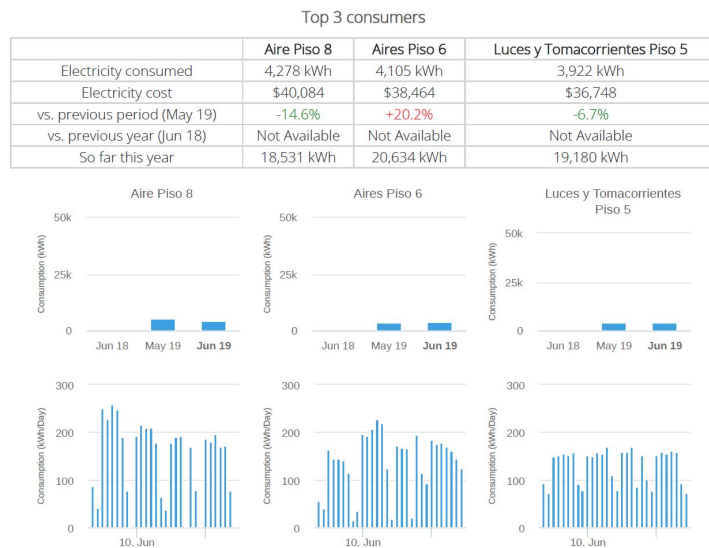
Top 3 consumers

| | Aire Piso 8 | Aires Piso 6 | Luces y Tomacorrientes Piso 5 |
|---|---|---|---|
| Electricity consumed | 4,278 kWh | 4,105 kWh | 3,922 kWh |
| Electricity cost | $40,084 | $38,464 | $36,748 |
| vs. previous period (May 19) | -14.6% | +20.2% | -6.7% |
| vs. previous year (Jun 18) | Not Available | Not Available | Not Available |
| So far this year | 18,531 kWh | 20,634 kWh | 19,180 kWh |

Aire Piso 8
Consumption (kWh)
50k
25k
0
Jun 18
May 19
Jun 19

Aires Piso 6
Consumption (kWh)
50k
25k
0
Jun 18
May 19
Jun 19

Luces y Tomacorrientes Piso 5
Consumption (kWh)
50k
25k
0
Jun 18
May 19
Jun 19

Consumption (kWh/Day)
300
200
100
0
10. Jun

Consumption (kWh/Day)
300
200
100
0
10. Jun

Consumption (kWh/Day)
300
200
100
0
10. Jun